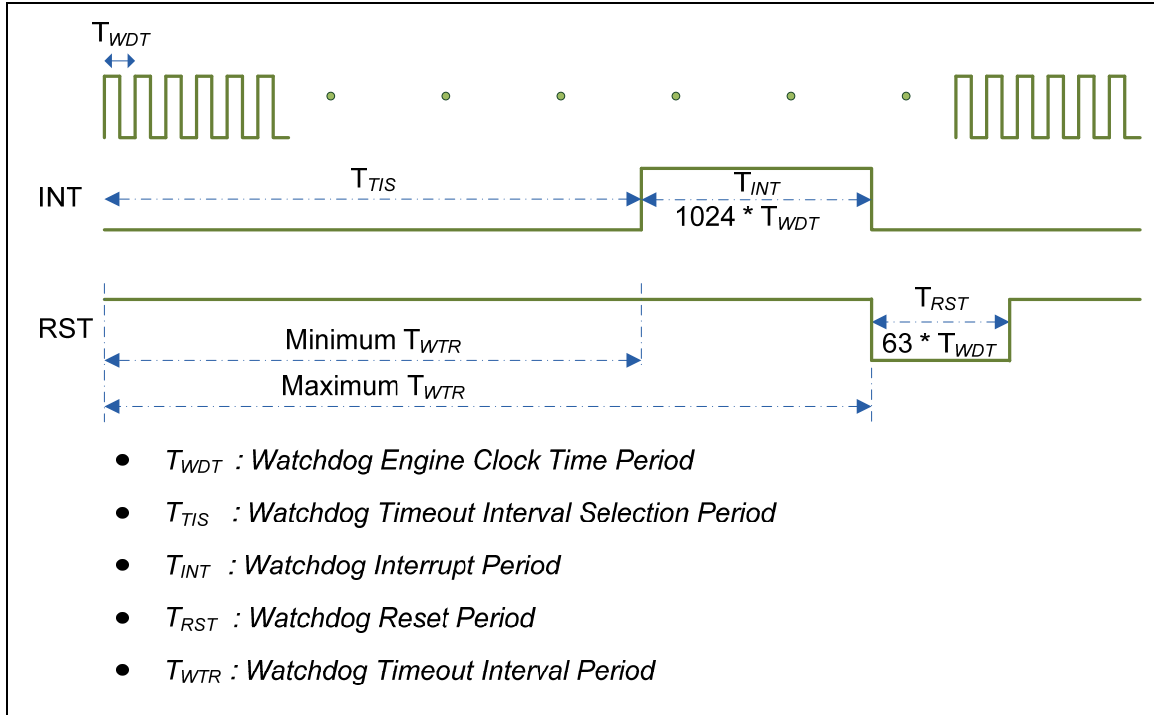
$T_{WDT}$

INT

$T_{TIS}$

$T_{INT}$

1024 * $T_{WDT}$

RST

$T_{RST}$

Minimum $T_{WTR}$

63 * $T_{WDT}$

Maximum $T_{WTR}$

• $T_{WDT}$ : Watchdog Engine Clock Time Period

• $T_{TIS}$ : Watchdog Timeout Interval Selection Period

• $T_{INT}$ : Watchdog Interrupt Period

• $T_{RST}$ : Watchdog Reset Period

• $T_{WTR}$ : Watchdog Timeout Interval Period